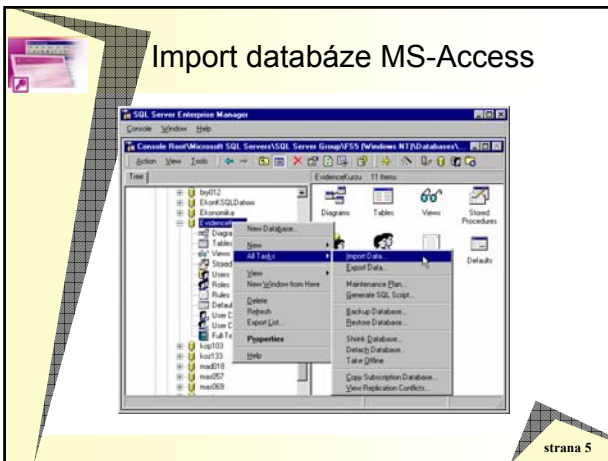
Import databáze MS-Access

SQL Server Enterprise Manager

Console Window Help

Console Root\Microsoft SQL Servers\SQL Server Group\FSS (Windows NT)\Databases\...

Action View Tools

Tree

EvidenceKurzu 11 Items

bry012
EkonfSQLDatow
Ekonomika
EvidenceK
Diagra
Tables
Views
Stored
Users
Roles
Rules
Defaul
User D
User D
Full-Te
kop103
koz133
mad018
mas057
mas069

Diagrams
Tables
Views
Stored Procedures
Defaults

New Database...
New
All Tasks
View
New Window from Here
Delete
Refresh
Export List...
Properties
Help

Import Data...
Export Data...
Maintenance Plan...
Generate SQL Script...
Backup Database...
Restore Database...
Shrink Database...
Detach Database...
Take Offline
Copy Subscription Database...
View Replication Conflicts...

strana 5